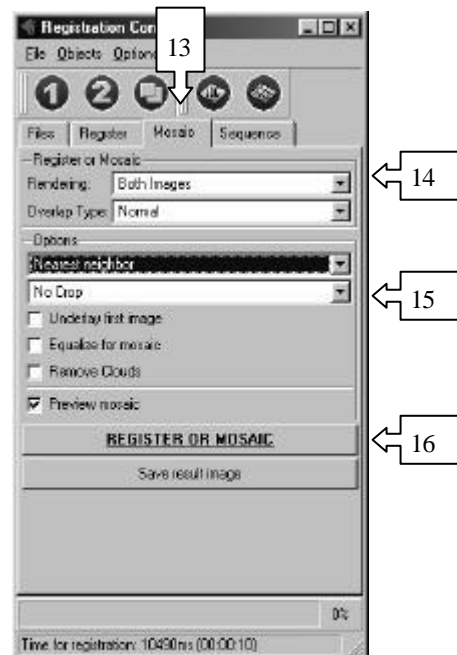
Registration Con

File Objects Option

13

1 2

Files Register Mosaic Sequence

Register or Mosaic

Rendering: Both Images

Overlap Type: Normal

14

Options

Nearest neighbor

No Crop

15

Underlay first image

Equalize for mosaic

Remove Clouds

Preview mosaic

REGISTER OR MOSAIC

16

Save result image

0%

Time for registration: 10490ms (00:00:10)